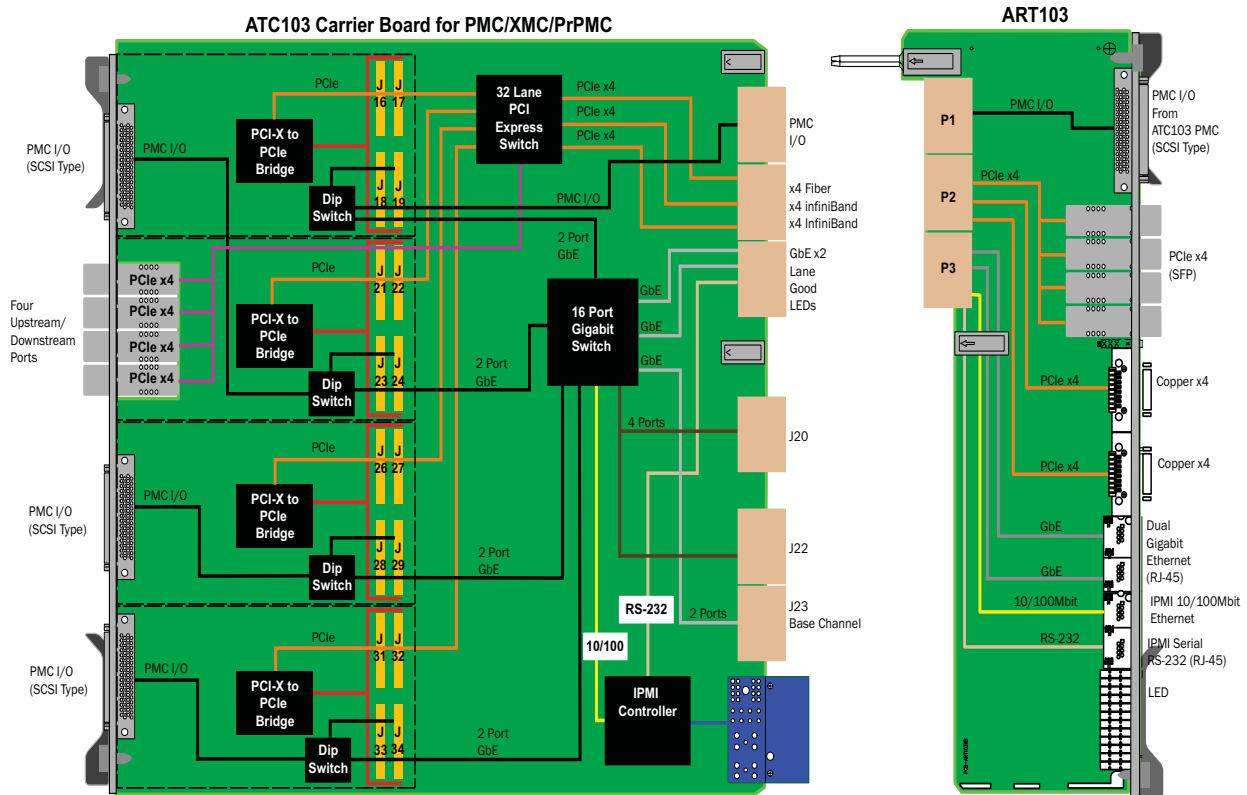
ATC103 Carrier Board for PMC/XMC/PrPMC

ART103

PMC I/O (SCSI Type)

Four Upstream/ Downstream Ports

PMC I/O (SCSI Type)

PMC I/O (SCSI Type)

PCIe x4
PCIe x4
PCIe x4
PCIe x4

PMC I/O
PMC I/O
PMC I/O

PCIe
PCIe
PCIe
PCIe

PCI-X to PCIe Bridge
PCI-X to PCIe Bridge
PCI-X to PCIe Bridge
PCI-X to PCIe Bridge

Dip Switch
Dip Switch
Dip Switch
Dip Switch

J 16 J 17
J 18 J 19
J 21 J 22
J 23 J 24
J 26 J 27
J 28 J 29
J 31 J 32
J 33 J 34

32 Lane PCI Express Switch

PCIe x4
PCIe x4
PCIe x4

PMC I/O

2 Port GbE

16 Port Gigabit Switch

GbE
GbE
GbE

2 Port GbE
2 Port GbE
2 Port GbE

4 Ports
2 Ports

RS-232
10/100

IPMI Controller

PMC I/O
x4 Fiber
x4 infiniBand
x4 InfiniBand
GbE x2
Lane
Good
LEDs
J20
J22
J23 Base Channel

P1
P2
P3

PMC I/O
PCIe x4
PCIe x4
PCIe x4
GbE
GbE
10/100Mbit
RS-232

PMC I/O From ATC103 PMC (SCSI Type)
PCIe x4 (SFP)
Copper x4
Copper x4
Dual Gigabit Ethernet (RJ-45)
IPMI 10/100Mbit Ethernet
IPMI Serial RS-232 (RJ-45)
LED